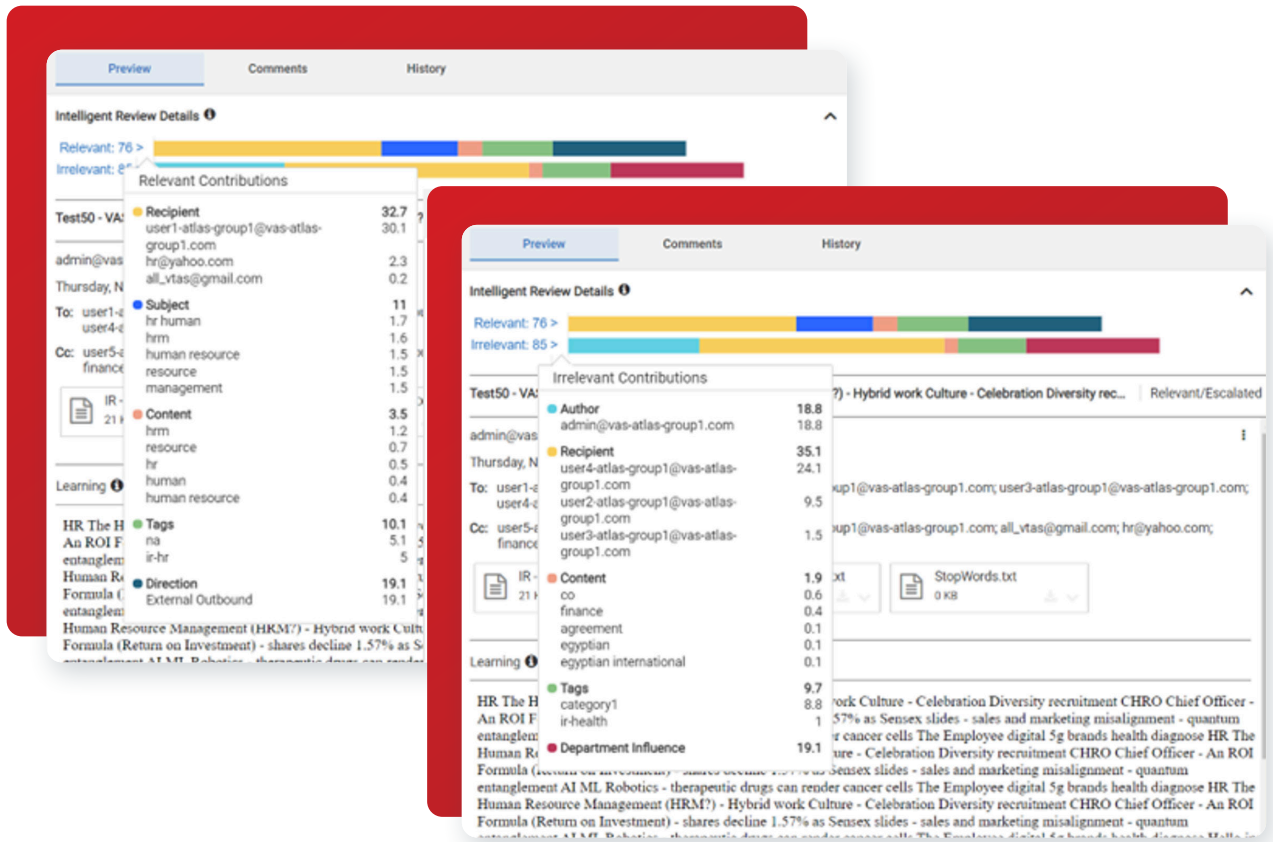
Preview
Comments
History

Intelligent Review Details

Relevant: 76 >
Irrelevant: 8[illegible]

Relevant Contributions

| | |
|---|---|
| Recipient | 32.7 |
| user1-atlas-group1@vas-atlas-group1.com | 30.1 |
| hr@yahoo.com | 2.3 |
| all_vtas@gmail.com | 0.2 |
| Subject | 11 |
| hr human | 1.7 |
| hrm | 1.6 |
| human resource | 1.5 |
| resource | 1.5 |
| management | 1.5 |
| Content | 3.5 |
| hrm | 1.2 |
| resource | 0.7 |
| hr | 0.5 |
| human | 0.4 |
| human resource | 0.4 |
| Tags | 10.1 |
| na | 5.1 |
| ir-hr | 5 |
| Direction | 19.1 |
| External Outbound | 19.1 |

Test50 - VAS
admin@vas
Thursday, N
To: user1-a user4-a
Cc: user5-a finance
IR - 21 K
Learning
HR The H An ROI F entanglem Human Re Formula ( entanglem Human Resource Management (HRM?) - Hybrid work Cultu Formula (Return on Investment) - shares decline 1.57% as Sens entanglement AI ML Robotics - therapeutic drugs can render

Preview
Comments
History

Intelligent Review Details

Relevant: 76 >
Irrelevant: 85 >

Test50 - VA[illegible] ?) - Hybrid work Culture - Celebration Diversity rec... | Relevant/Escalated

Irrelevant Contributions

| | |
|---|---|
| Author | 18.8 |
| admin@vas-atlas-group1.com | 18.8 |
| Recipient | 35.1 |
| user4-atlas-group1@vas-atlas-group1.com | 24.1 |
| user2-atlas-group1@vas-atlas-group1.com | 9.5 |
| user3-atlas-group1@vas-atlas-group1.com | 1.5 |
| Content | 1.9 |
| co | 0.6 |
| finance | 0.4 |
| agreement | 0.1 |
| egyptian | 0.1 |
| egyptian international | 0.1 |
| Tags | 9.7 |
| category1 | 8.8 |
| ir-health | 1 |
| Department Influence | 19.1 |

admin@vas
Thursday, N
To: user1-a user4-a p1@vas-atlas-group1.com; user3-atlas-group1@vas-atlas-group1.com;
Cc: user5-a finance p1@vas-atlas-group1.com; all_vtas@gmail.com; hr@yahoo.com;
IR - 21 K xt
StopWords.txt 0 KB
Learning
HR The H work Culture - Celebration Diversity recruitment CHRO Chief Officer - An ROI F 57% as Sensex slides - sales and marketing misalignment - quantum entanglem r cancer cells The Employee digital 5g brands health diagnose HR The Human Re re - Celebration Diversity recruitment CHRO Chief Officer - An ROI Formula (Return on Investment) - shares decline 1.57% as Sensex slides - sales and marketing misalignment - quantum entanglement AI ML Robotics - therapeutic drugs can render cancer cells The Employee digital 5g brands health diagnose HR The Human Resource Management (HRM?) - Hybrid work Culture - Celebration Diversity recruitment CHRO Chief Officer - An ROI Formula (Return on Investment) - shares decline 1.57% as Sensex slides - sales and marketing misalignment - quantum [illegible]